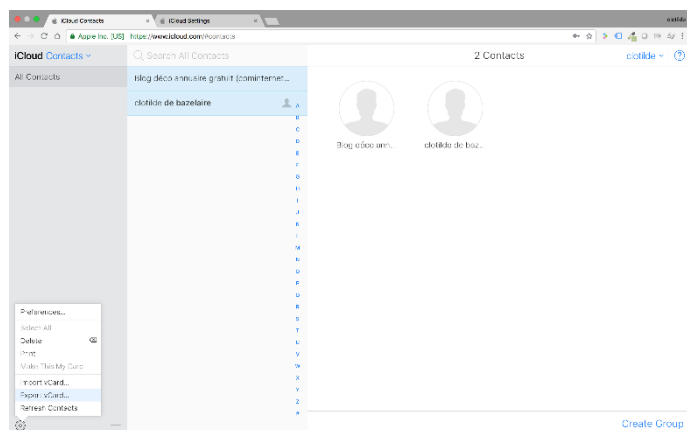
iCloud Contacts
iCloud Settings
clotilde
Apple Inc. [US] https://www.icloud.com/#contacts

iCloud Contacts
All Contacts

Search All Contacts
Blog déco annuaire gratuit (cominternet...
clotilde de bazelaire

A
B
C
D
E
F
G
H
I
J
K
L
M
N
O
P
Q
R
S
T
U
V
W
X
Y
Z
#

2 Contacts
clotilde

Blog déco ann...
clotilde de baz...

Preferences...
Select All
Delete
Print
Make This My Card
Import vCard...
Export vCard...
Refresh Contacts

Create Group